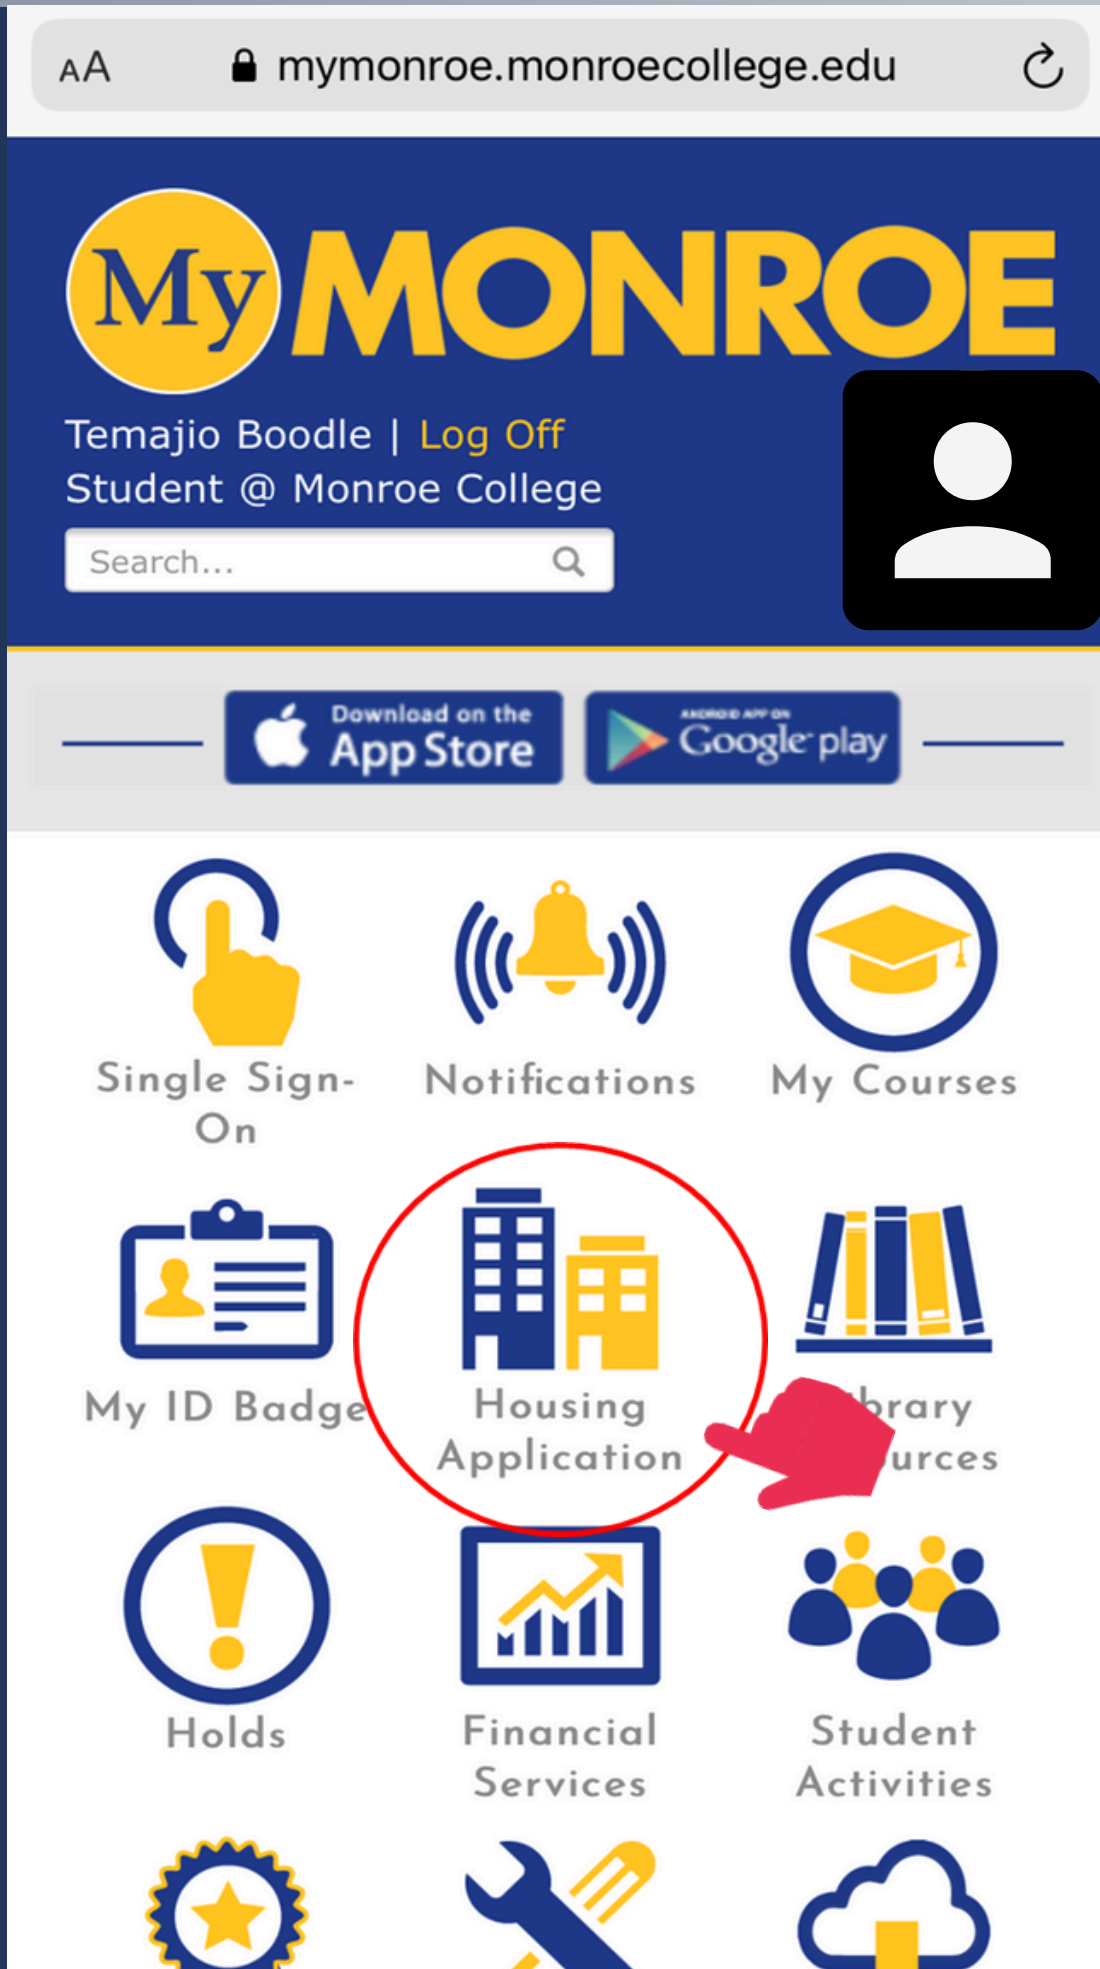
AA mymonroe.monroecollege.edu

My MONROE

Temajio Boodle | Log Off
Student @ Monroe College

Search...

Download on the App Store

ANDROID APP ON Google play

Single Sign-On

Notifications

My Courses

My ID Badge

Housing Application

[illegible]brary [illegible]urces

Holds

Financial Services

Student Activities